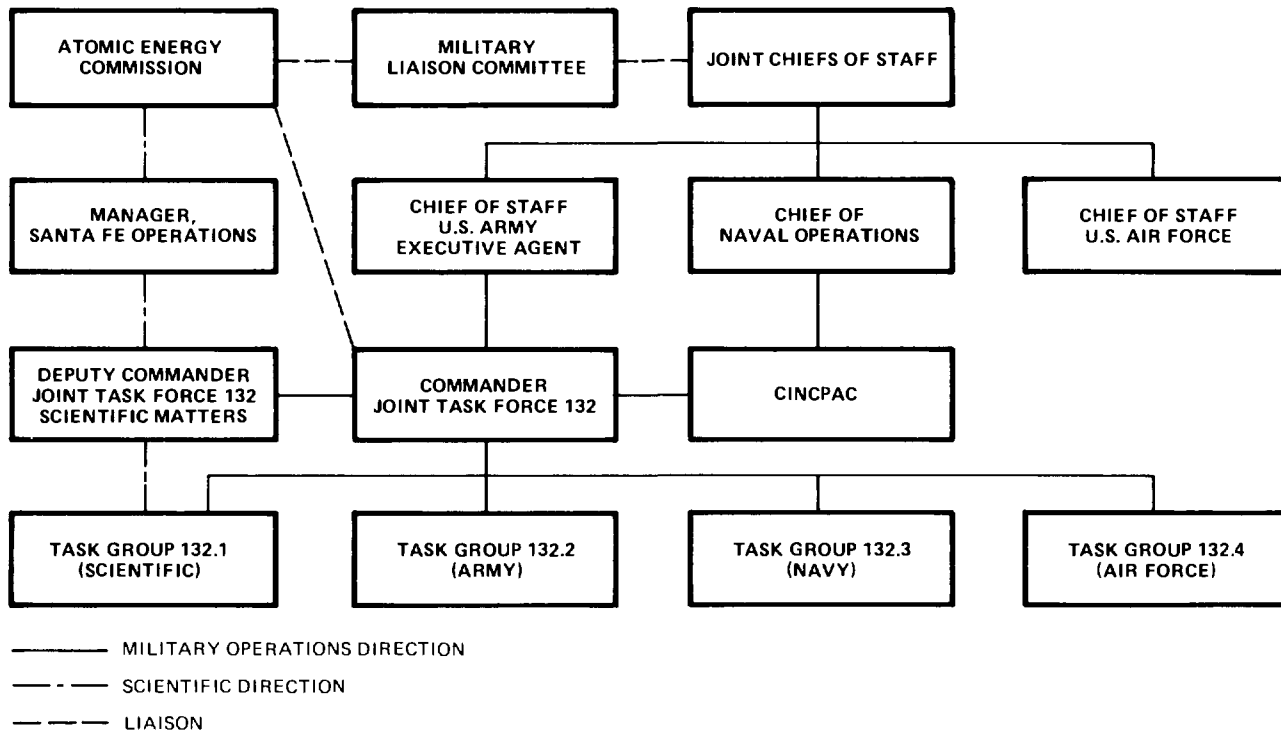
ATOMIC ENERGY COMMISSION

MILITARY LIAISON COMMITTEE

JOINT CHIEFS OF STAFF

MANAGER, SANTA FE OPERATIONS

CHIEF OF STAFF U.S. ARMY EXECUTIVE AGENT

CHIEF OF NAVAL OPERATIONS

CHIEF OF STAFF U.S. AIR FORCE

DEPUTY COMMANDER JOINT TASK FORCE 132 SCIENTIFIC MATTERS

COMMANDER JOINT TASK FORCE 132

CINCPAC

TASK GROUP 132.1 (SCIENTIFIC)

TASK GROUP 132.2 (ARMY)

TASK GROUP 132.3 (NAVY)

TASK GROUP 132.4 (AIR FORCE)

MILITARY OPERATIONS DIRECTION

SCIENTIFIC DIRECTION

LIAISON